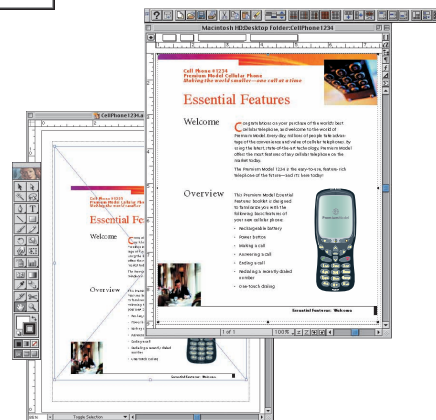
Macintosh HD:Desktop Folder:CellPhone1234

Cell Phone #1234
Premium Model Cellular Phone
Making the world smaller—one call at a time

Essential Features

Welcome

Congratulations on your purchase of the world's best cellular telephone, and welcome to the world of Premium Model! Every day, millions of people take advantage of the convenience and value of cellular telephony. By using the latest, state-of-the-art technology, Premium Model offers the most features of any cellular telephone on the market today.

The Premium Model 1234 is the easy-to-use, feature-rich telephone of the future—and it's been here today!

Overview

This Premium Model Essential Features booklet is designed to familiarize you with the following basic features of your new cellular phone:

• Rechargeable battery
• Power button
• Making a call
• Answering a call
• Ending a call
• Redialing a recently dialed number
• One-touch dialing

Essential Features: Welcome

1 of 1

100%

CellPhone1234.

Essential Features

Welcome

Overview

Essential Features: Welcome

Toggle Selection